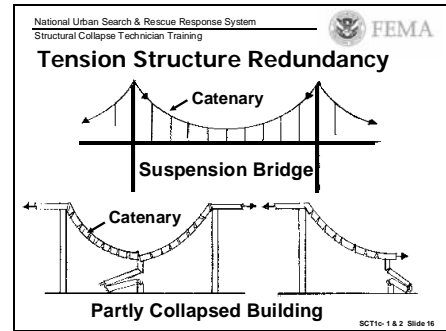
National Urban Search & Rescue Response System
Structural Collapse Technician Training

FEMA

Tension Structure Redundancy

Catenary

Suspension Bridge

Catenary

Partly Collapsed Building

SCT1c- 1 & 2 Slide 16